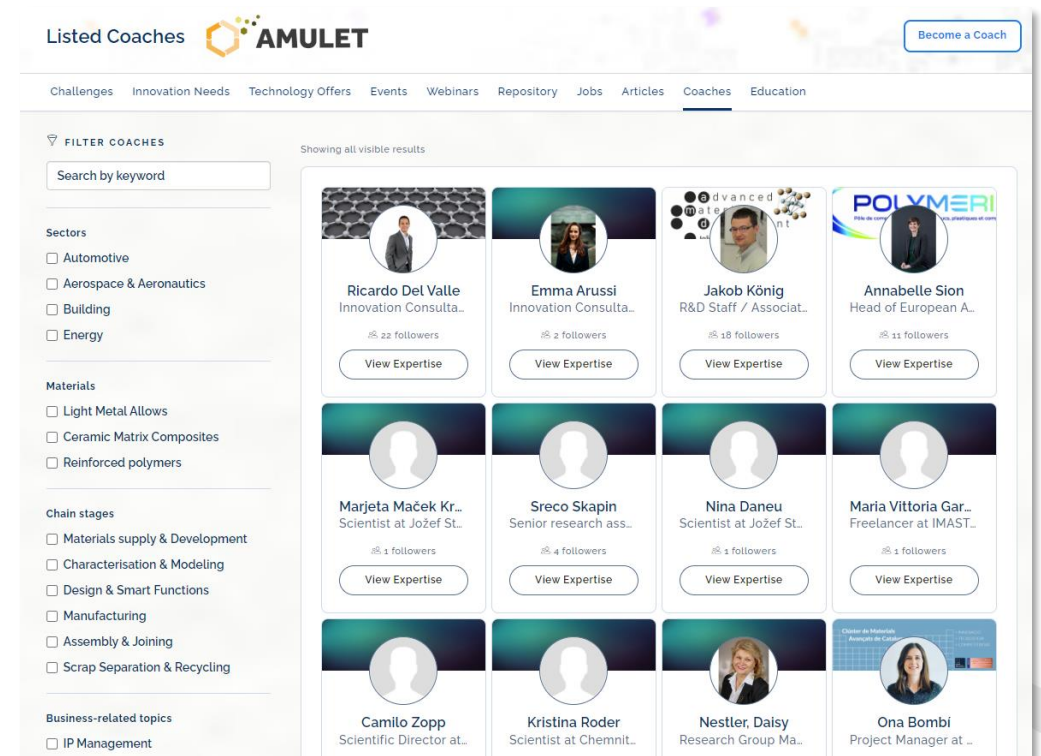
Listed Coaches AMULET

Become a Coach

Challenges Innovation Needs Technology Offers Events Webinars Repository Jobs Articles Coaches Education

FILTER COACHES

Search by keyword

Sectors
☐ Automotive
☐ Aerospace & Aeronautics
☐ Building
☐ Energy

Materials
☐ Light Metal Allows
☐ Ceramic Matrix Composites
☐ Reinforced polymers

Chain stages
☐ Materials supply & Development
☐ Characterisation & Modeling
☐ Design & Smart Functions
☐ Manufacturing
☐ Assembly & Joining
☐ Scrap Separation & Recycling

Business-related topics
☐ IP Management

Showing all visible results

Ricardo Del Valle
Innovation Consulta...
22 followers
View Expertise

Emma Arussi
Innovation Consulta...
2 followers
View Expertise

Jakob König
R&D Staff / Associat...
18 followers
View Expertise

Annabelle Sion
Head of European A...
11 followers
View Expertise

Marjeta Maček Kr...
Scientist at Jožef St...
1 followers
View Expertise

Sreco Skapin
Senior research ass...
4 followers
View Expertise

Nina Daneu
Scientist at Jožef St...
1 followers
View Expertise

Maria Vittoria Gar...
Freelancer at IMAST...
1 followers
View Expertise

Camilo Zopp
Scientific Director at...

Kristina Roder
Scientist at Chemnit...

Nestler, Daisy
Research Group Ma...

Ona Bombi
Project Manager at ...